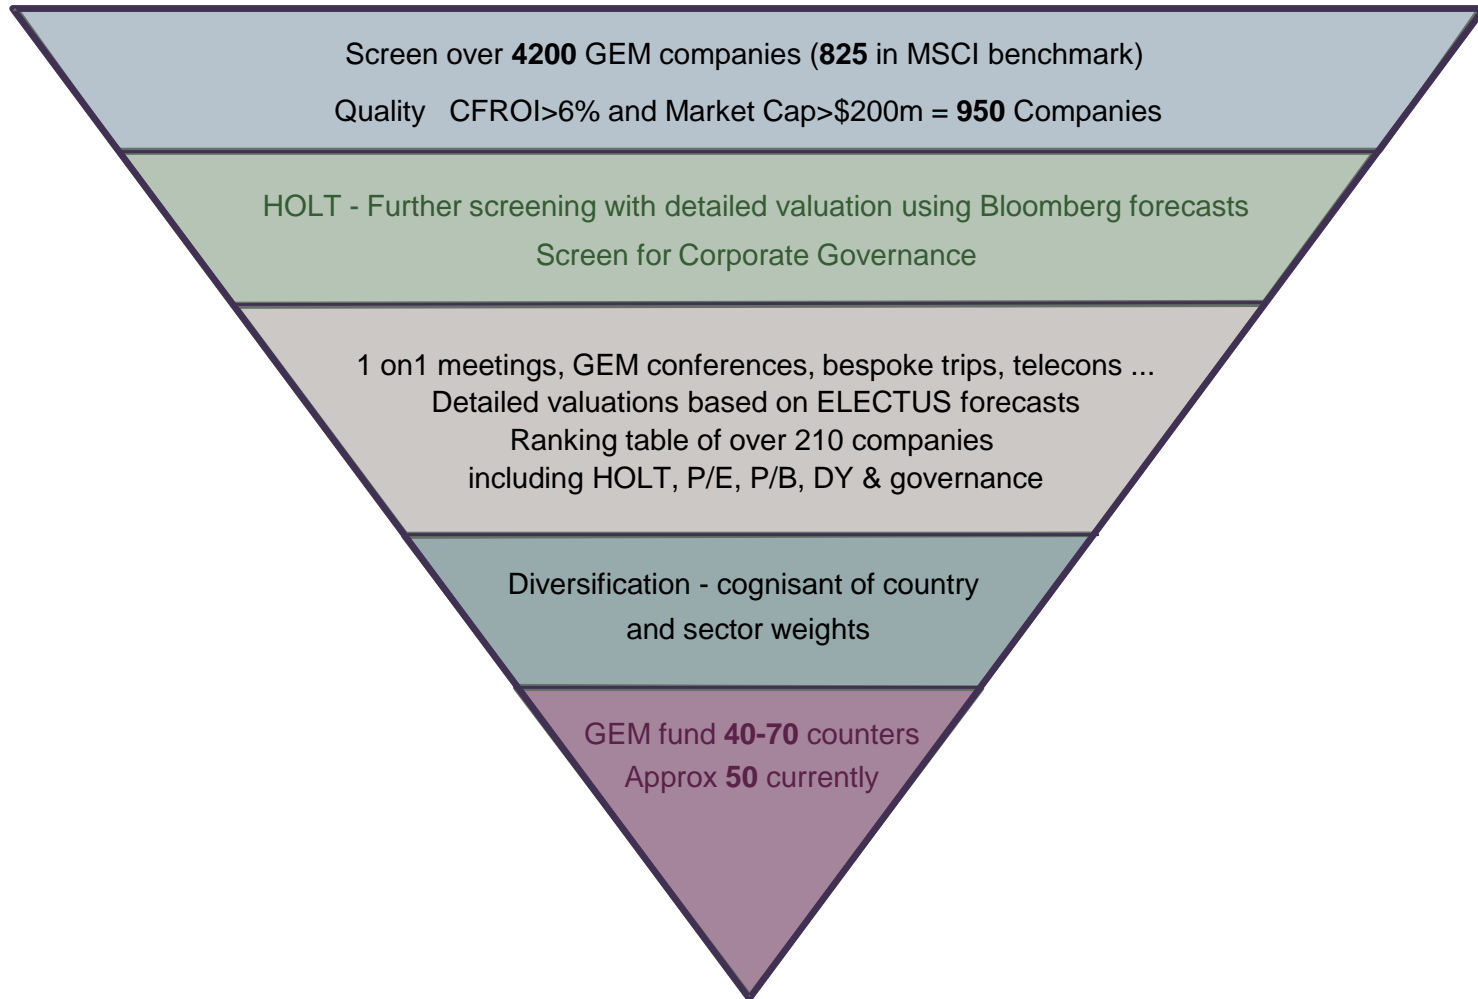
Screen over **4200** GEM companies (**825** in MSCI benchmark)

Quality CFROI>6% and Market Cap>\$200m = **950** Companies

HOLT - Further screening with detailed valuation using Bloomberg forecasts

Screen for Corporate Governance

1 on1 meetings, GEM conferences, bespoke trips, telecons ...
Detailed valuations based on ELECTUS forecasts
Ranking table of over 210 companies
including HOLT, P/E, P/B, DY & governance

Diversification - cognisant of country and sector weights

GEM fund **40-70** counters
Approx **50** currently